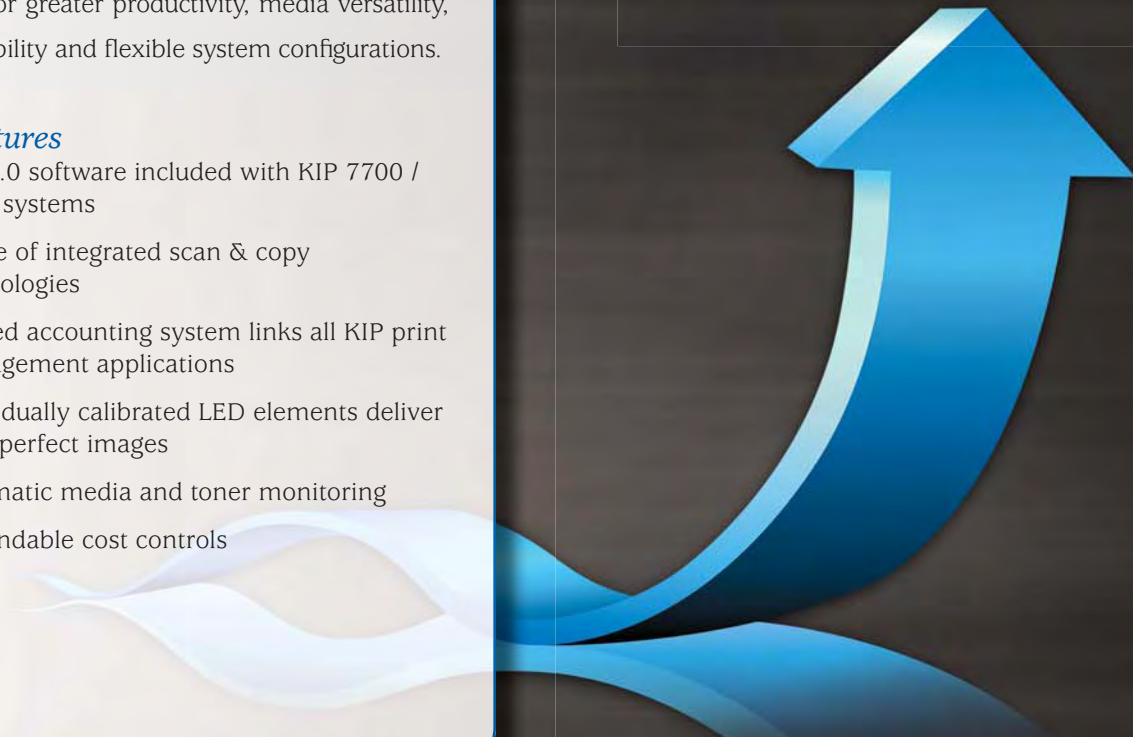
or greater productivity, media versatility,

bility and flexible system configurations.

tures

.0 software included with KIP 7700 / systems

e of integrated scan & copy ologies

ed accounting system links all KIP print gement applications

dually calibrated LED elements deliver perfect images

natic media and toner monitoring

ndable cost controls